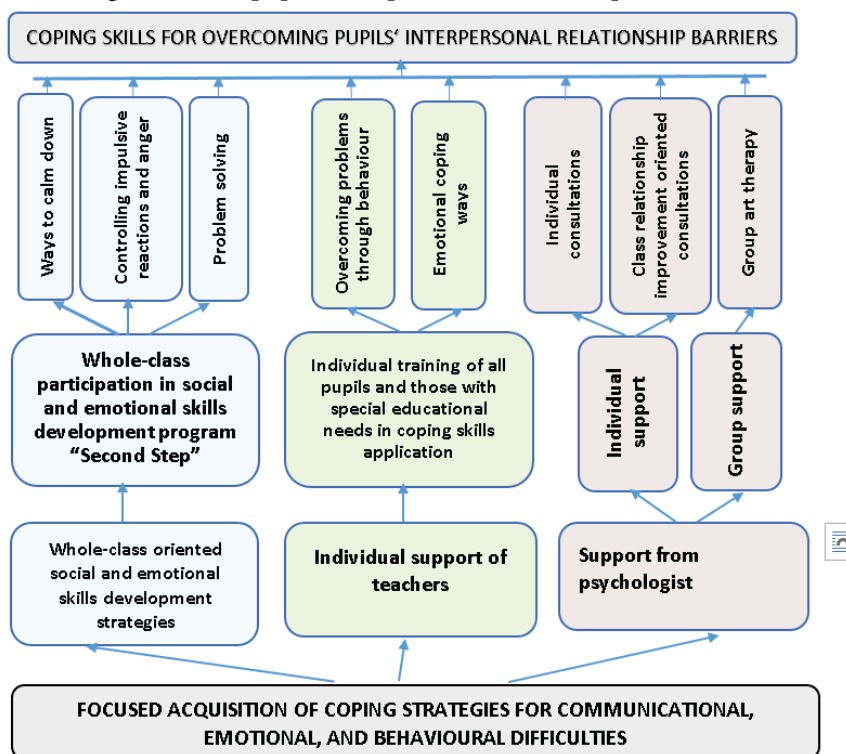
COPING SKILLS FOR OVERCOMING PUPILS' INTERPERSONAL RELATIONSHIP BARRIERS

Ways to calm down

Controlling impulsive reactions and anger

Problem solving

Overcoming problems through behaviour

Emotional coping ways

Individual consultations

Class relationship improvement oriented consultations

Group art therapy

Whole-class participation in social and emotional skills development program "Second Step"

Individual training of all pupils and those with special educational needs in coping skills application

Individual support

Group support

Whole-class oriented social and emotional skills development strategies

Individual support of teachers

Support from psychologist

FOCUSED ACQUISITION OF COPING STRATEGIES FOR COMMUNICATIONAL, EMOTIONAL, AND BEHAVIOURAL DIFFICULTIES